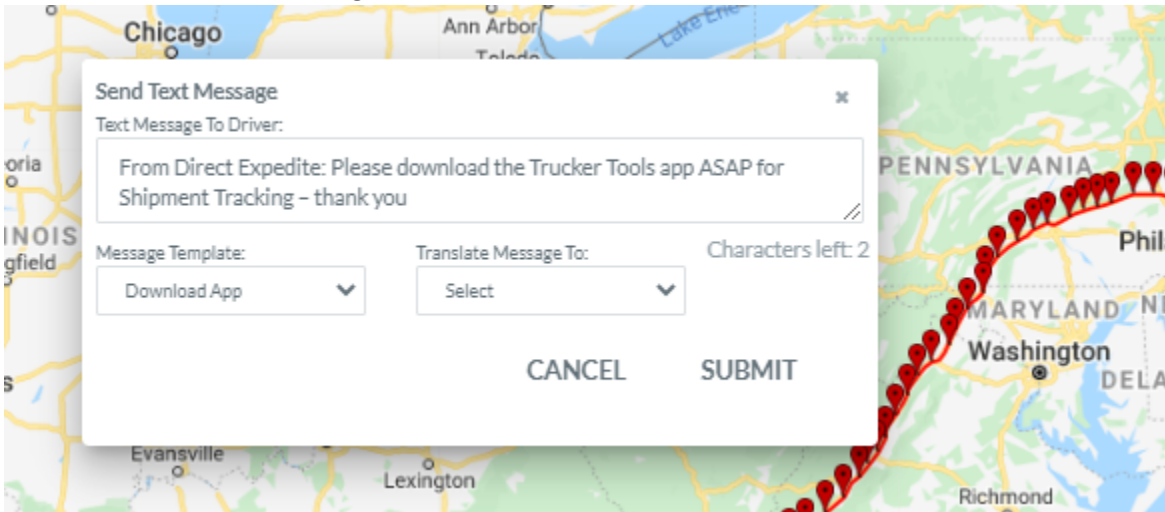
Chicago
Ann Arbor
Toledo
Lake Erie

Send Text Message
×
Text Message To Driver:
From Direct Expedite: Please download the Trucker Tools app ASAP for Shipment Tracking – thank you

Message Template:
Download App
Translate Message To:
Select
Characters left: 2

CANCEL
SUBMIT

eoria
INOIS
gfield
s
PENNSYLVANIA
Phil
MARYLAND
NE
Washington
DELA
Evansville
Lexington
Richmond